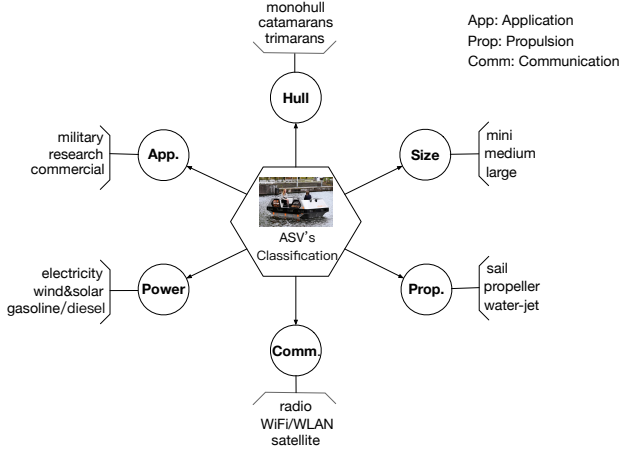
monohull
catamarans
trimarans

App: Application
Prop: Propulsion
Comm: Communication

Hull

military
research
commercial

App.

Size

mini
medium
large

ASV's
Classification

electricity
wind&solar
gasoline/diesel

Power

Prop.

sail
propeller
water-jet

Comm.

radio
WiFi/WLAN
satellite